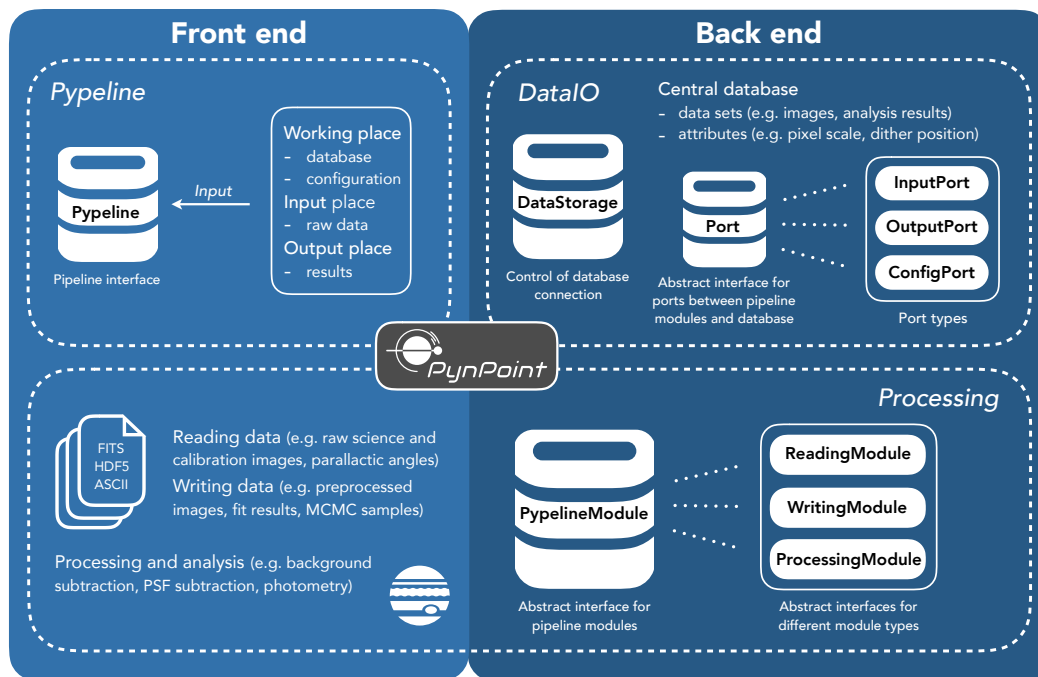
Front end

Back end

Pypeline

Pypeline

Input

Pipeline interface

Working place
– database
– configuration
Input place
– raw data
Output place
– results

DataIO

Central database
– data sets (e.g. images, analysis results)
– attributes (e.g. pixel scale, dither position)

DataStorage

Control of database connection

Port

Abstract interface for ports between pipeline modules and database

InputPort

OutputPort

ConfigPort

Port types

PynPoint

Processing

FITS
HDF5
ASCII

Reading data (e.g. raw science and calibration images, parallactic angles)
Writing data (e.g. preprocessed images, fit results, MCMC samples)

Processing and analysis (e.g. background subtraction, PSF subtraction, photometry)

PypelineModule

Abstract interface for pipeline modules

ReadingModule

WritingModule

ProcessingModule

Abstract interfaces for different module types